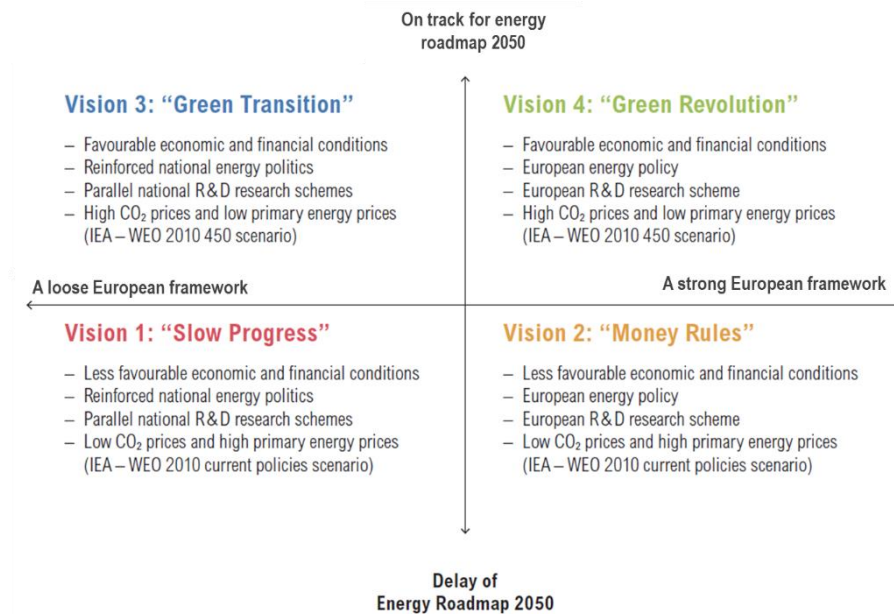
On track for energy roadmap 2050

Vision 3: “Green Transition”

– Favourable economic and financial conditions
– Reinforced national energy politics
– Parallel national R&D research schemes
– High $CO_2$ prices and low primary energy prices (IEA – WEO 2010 450 scenario)

Vision 4: “Green Revolution”

– Favourable economic and financial conditions
– European energy policy
– European R&D research scheme
– High $CO_2$ prices and low primary energy prices (IEA – WEO 2010 450 scenario)

A loose European framework

A strong European framework

Vision 1: “Slow Progress”

– Less favourable economic and financial conditions
– Reinforced national energy politics
– Parallel national R&D research schemes
– Low $CO_2$ prices and high primary energy prices (IEA – WEO 2010 current policies scenario)

Vision 2: “Money Rules”

– Less favourable economic and financial conditions
– European energy policy
– European R&D research scheme
– Low $CO_2$ prices and high primary energy prices (IEA – WEO 2010 current policies scenario)

Delay of Energy Roadmap 2050